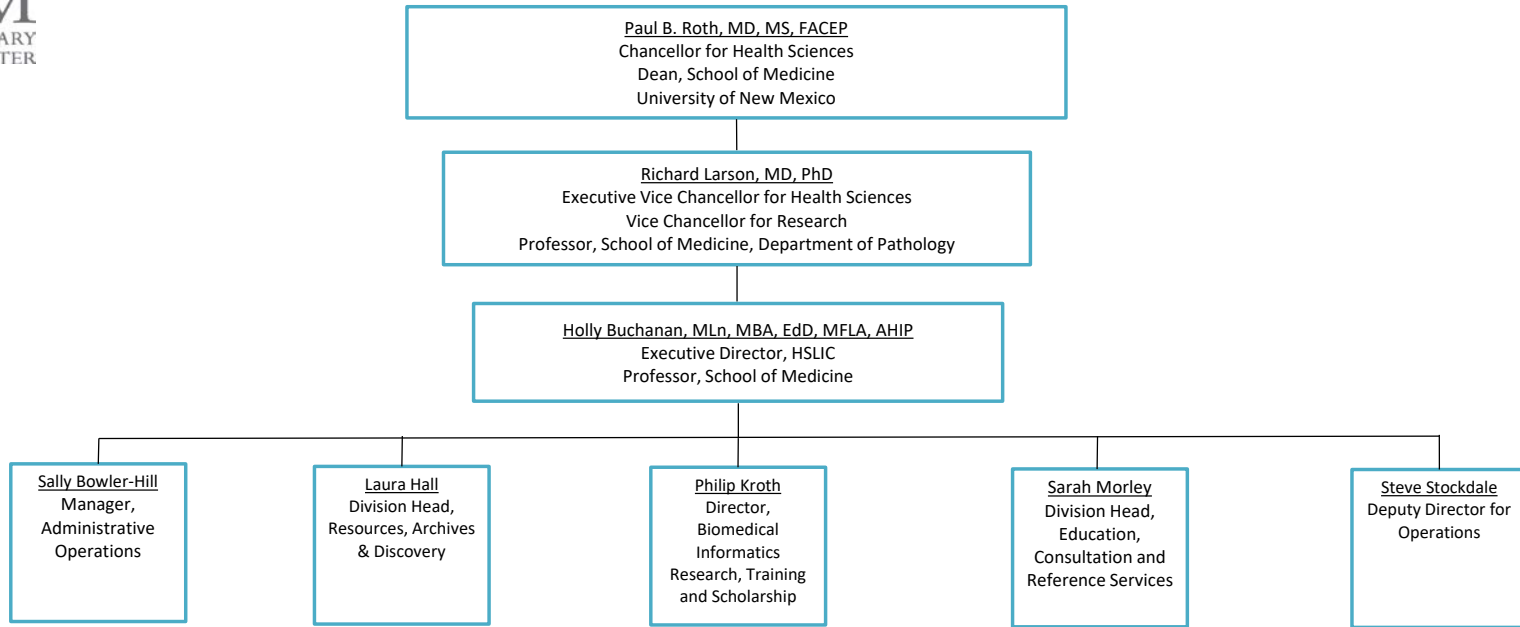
M
ARY
TER

Paul B. Roth, MD, MS, FACEP
Chancellor for Health Sciences
Dean, School of Medicine
University of New Mexico

Richard Larson, MD, PhD
Executive Vice Chancellor for Health Sciences
Vice Chancellor for Research
Professor, School of Medicine, Department of Pathology

Holly Buchanan, MLn, MBA, EdD, MFLA, AHIP
Executive Director, HSLIC
Professor, School of Medicine

Sally Bowler-Hill
Manager, Administrative Operations

Laura Hall
Division Head, Resources, Archives & Discovery

Philip Kroth
Director, Biomedical Informatics Research, Training and Scholarship

Sarah Morley
Division Head, Education, Consultation and Reference Services

Steve Stockdale
Deputy Director for Operations